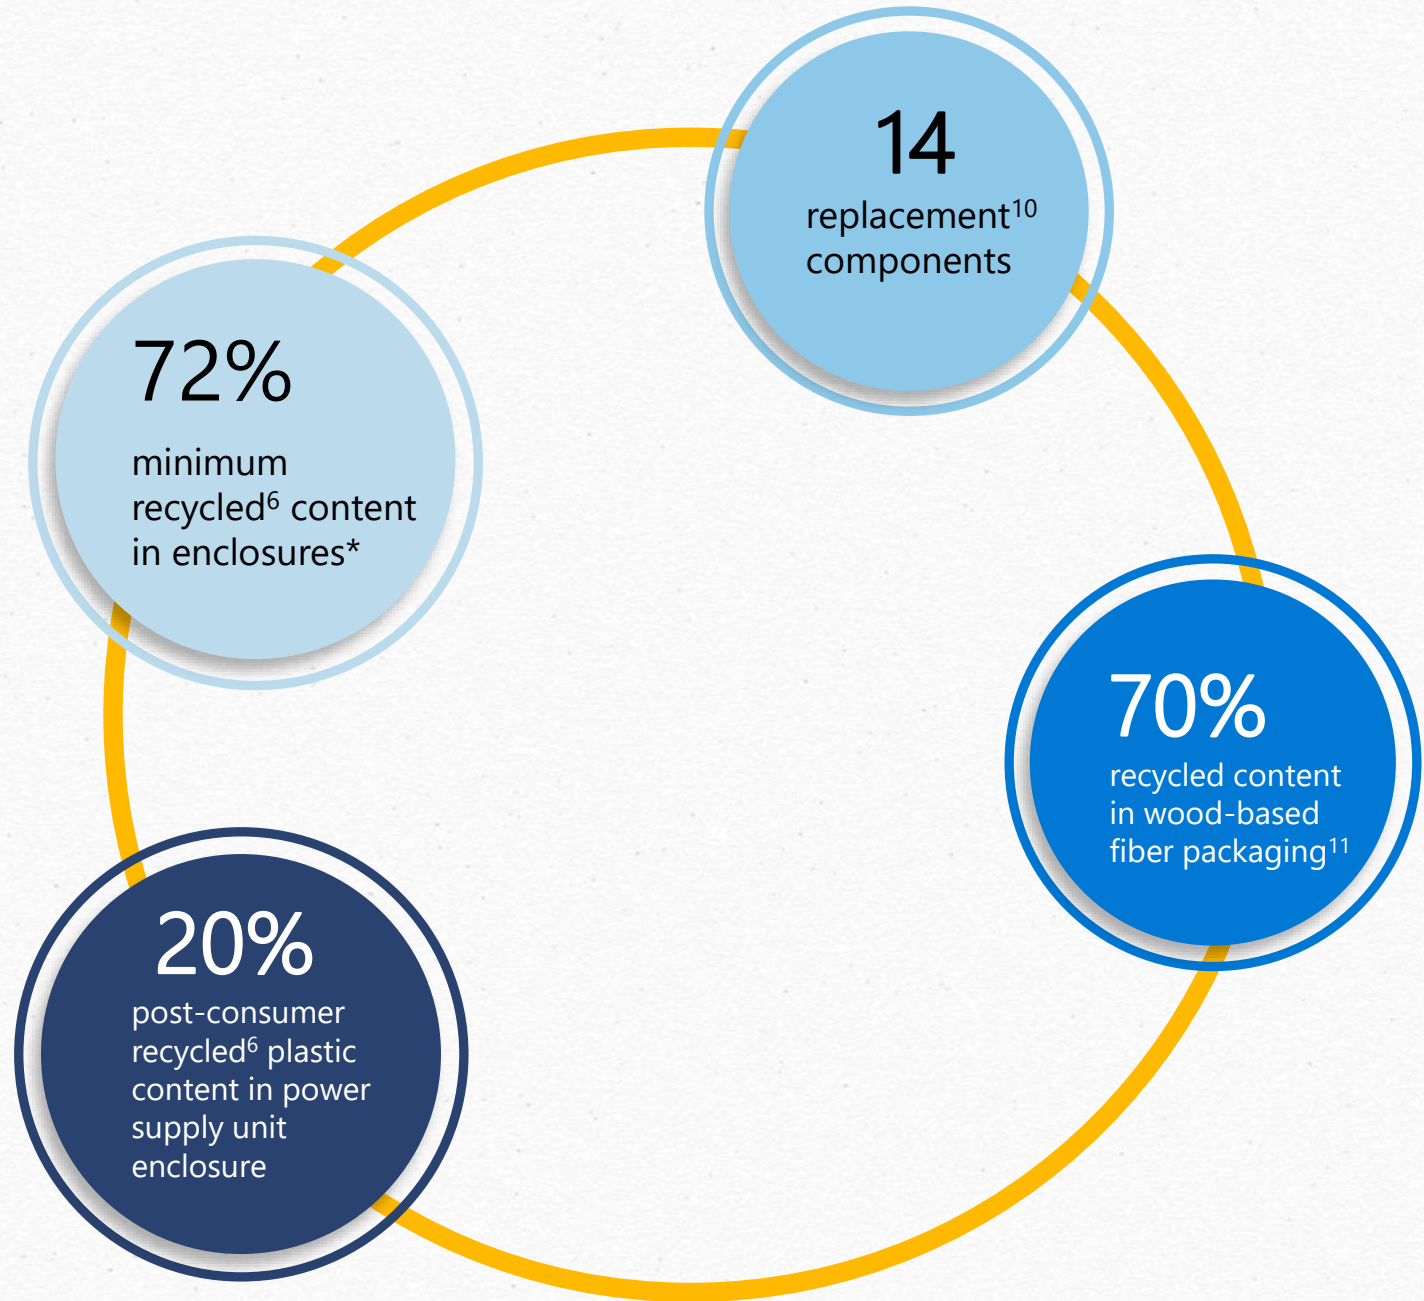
14
replacement$^{10}$ components

72%
minimum recycled$^{6}$ content in enclosures*

70%
recycled content in wood-based fiber packaging$^{11}$

20%
post-consumer recycled$^{6}$ plastic content in power supply unit enclosure